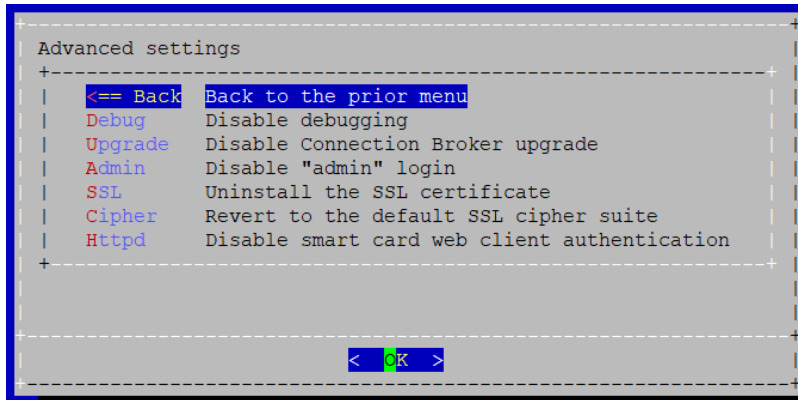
Advanced settings

<== Back   Back to the prior menu
Debug      Disable debugging
Upgrade    Disable Connection Broker upgrade
Admin      Disable "admin" login
SSL        Uninstall the SSL certificate
Cipher     Revert to the default SSL cipher suite
Httpd      Disable smart card web client authentication

< OK >